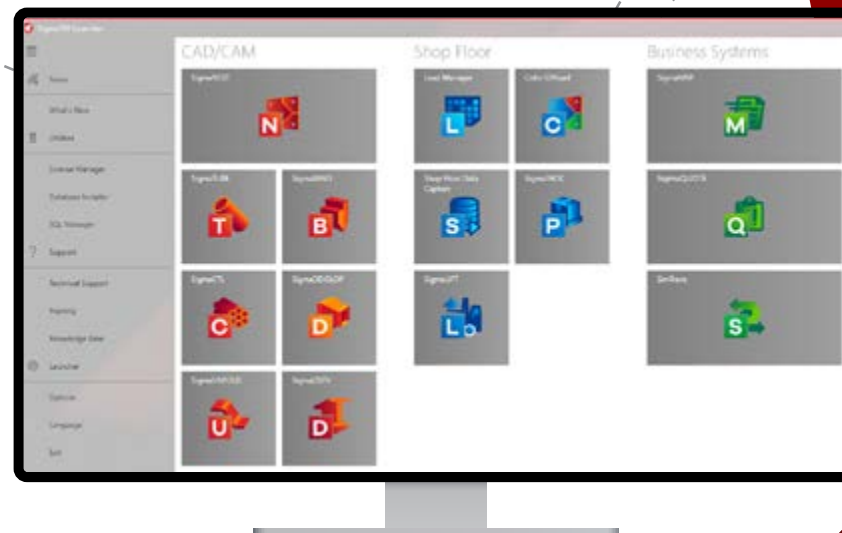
SigmaTEK Launcher

Home

What's New

Updates

License Manager

Database Installer

SQL Manager

Support

Technical Support

Training

Knowledge Base

Launcher

Options

Language

Exit

CAD/CAM

SigmaNEST

N

SigmaTUBE

T

SigmaBEND

B

SigmaCTL

C

SigmaDDGLOP

D

SigmaUNFOLD

U

SigmaDSTV

D

Shop Floor

Load Manager

L

Color Offload

C

Shop Floor Data Capture

S

SigmaPROC

P

SigmaLIFT

L

Business Systems

SigmaMRP

M

SigmaQUOTE

Q

SimTrans

S